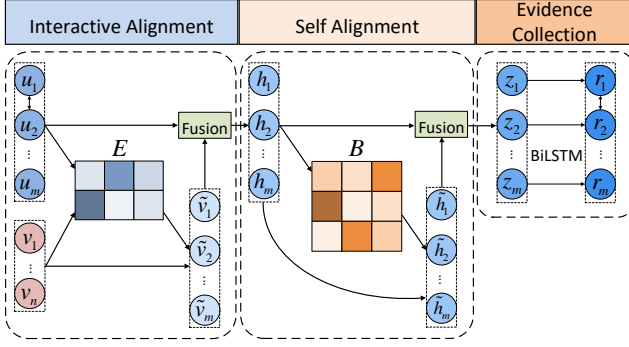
Interactive Alignment

Self Alignment

Evidence Collection

$u_1$
$u_2$
$\vdots$
$u_m$

$v_1$
$\vdots$
$v_n$

$E$

Fusion

$\tilde{v}_1$
$\tilde{v}_2$
$\vdots$
$\tilde{v}_m$

$h_1$
$h_2$
$\vdots$
$h_m$

$B$

Fusion

$\tilde{h}_1$
$\tilde{h}_2$
$\vdots$
$\tilde{h}_m$

$z_1$
$z_2$
$\vdots$
$z_m$

BiLSTM

$r_1$
$r_2$
$\vdots$
$r_m$